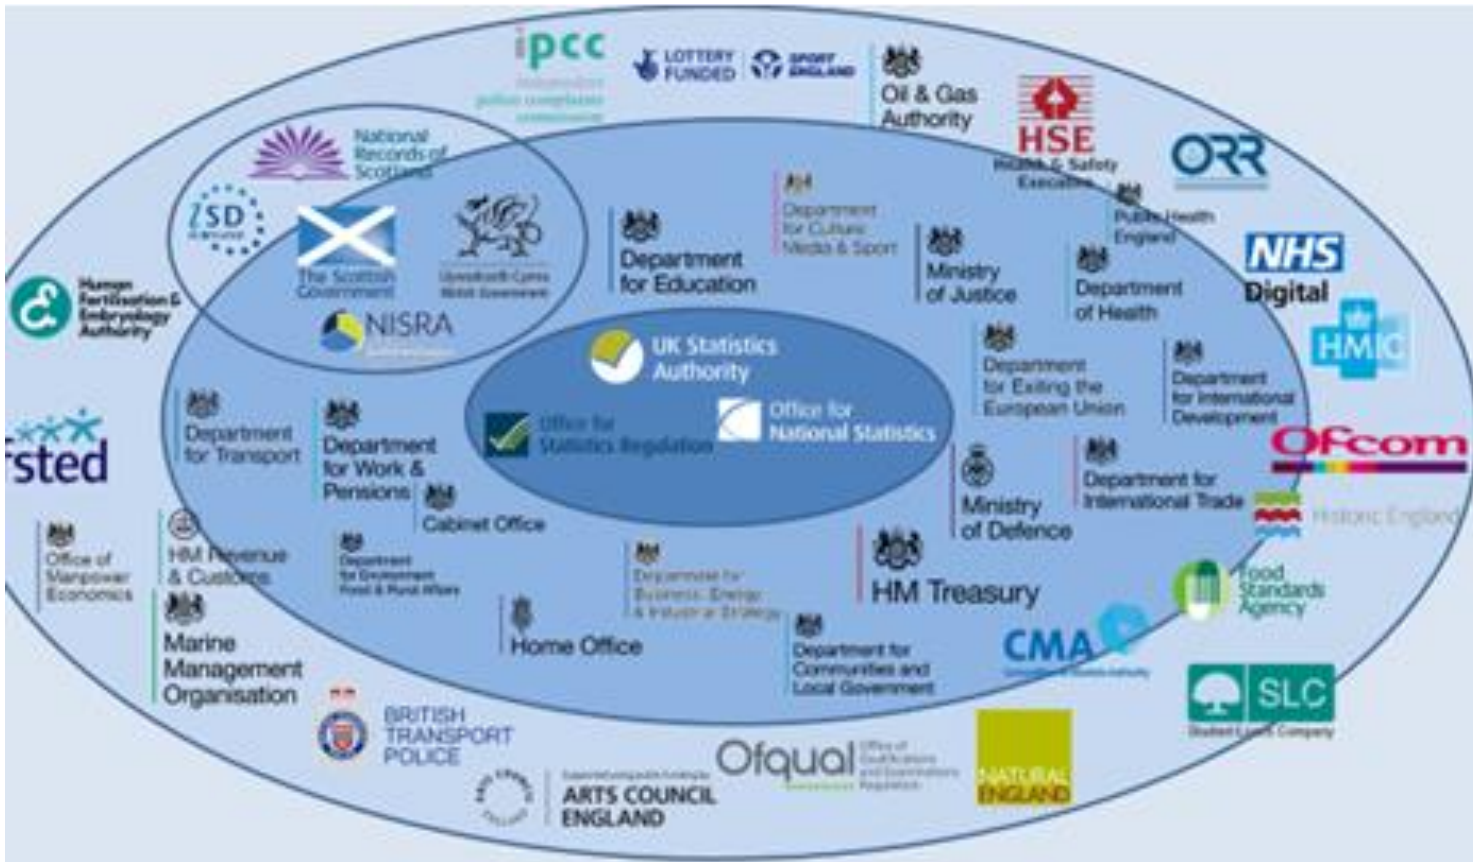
ipcc
Independent police complaints commission

LOTTERY FUNDED
SPORT ENGLAND

Oil & Gas Authority

HSE
Health & Safety Executive

ORR

National Records of Scotland

ISD Scotland

The Scottish Government

Llywodraeth Cymru Welsh Government

NISRA

Human Fertilisation & Embryology Authority

Department for Education

Department for Culture Media & Sport

Ministry of Justice

Public Health England

Department of Health

NHS Digital

HMIC

UK Statistics Authority

Office for Statistics Regulation

Office for National Statistics

Department for Exiting the European Union

Department for International Development

Ofsted

Department for Transport

Department for Work & Pensions

Cabinet Office

Ofcom

Ministry of Defence

Department for International Trade

Historic England

Office of Manpower Economics

HM Revenue & Customs

Department for Environment Food & Rural Affairs

Department for Business, Energy & Industrial Strategy

HM Treasury

Food Standards Agency

Home Office

Marine Management Organisation

Department for Communities and Local Government

CMA
Competition & Markets Authority

SLC
Student Loans Company

BRITISH TRANSPORT POLICE

Ofqual
Office of Qualifications and Examinations Regulation

NATURAL ENGLAND

ARTS COUNCIL ENGLAND